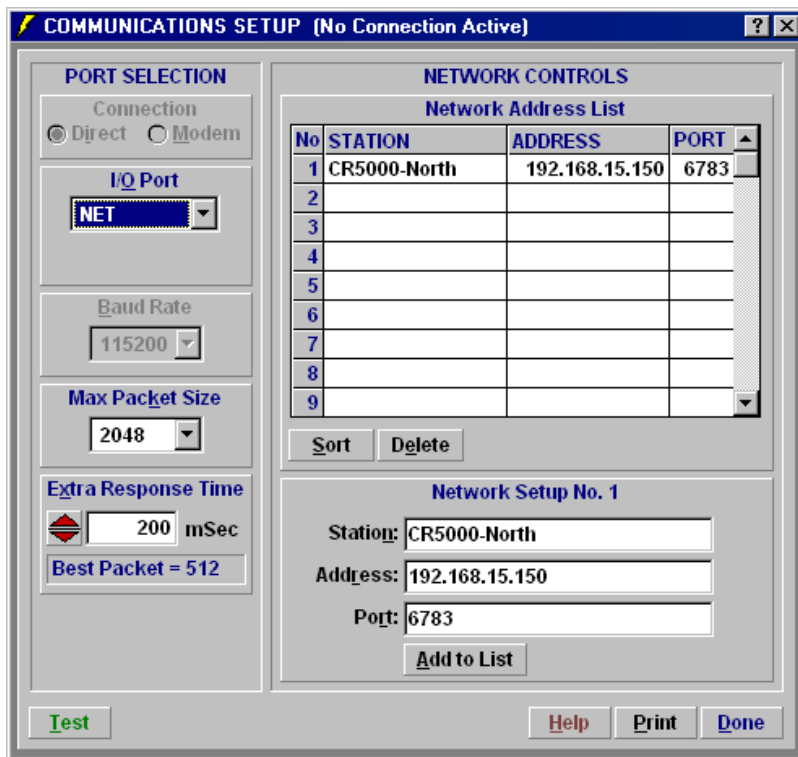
COMMUNICATIONS SETUP (No Connection Active) ? X

PORT SELECTION

Connection
Direct Modem

I/O Port
NET

Baud Rate
115200

Max Packet Size
2048

Extra Response Time
200 mSec

Best Packet = 512

NETWORK CONTROLS

Network Address List

| No | STATION | ADDRESS | PORT |
|---|---|---|---|
| 1 | CR5000-North | 192.168.15.150 | 6783 |
| 2 | | | |
| 3 | | | |
| 4 | | | |
| 5 | | | |
| 6 | | | |
| 7 | | | |
| 8 | | | |
| 9 | | | |

Sort Delete

Network Setup No. 1

Station: CR5000-North

Address: 192.168.15.150

Port: 6783

Add to List

Test Help Print Done